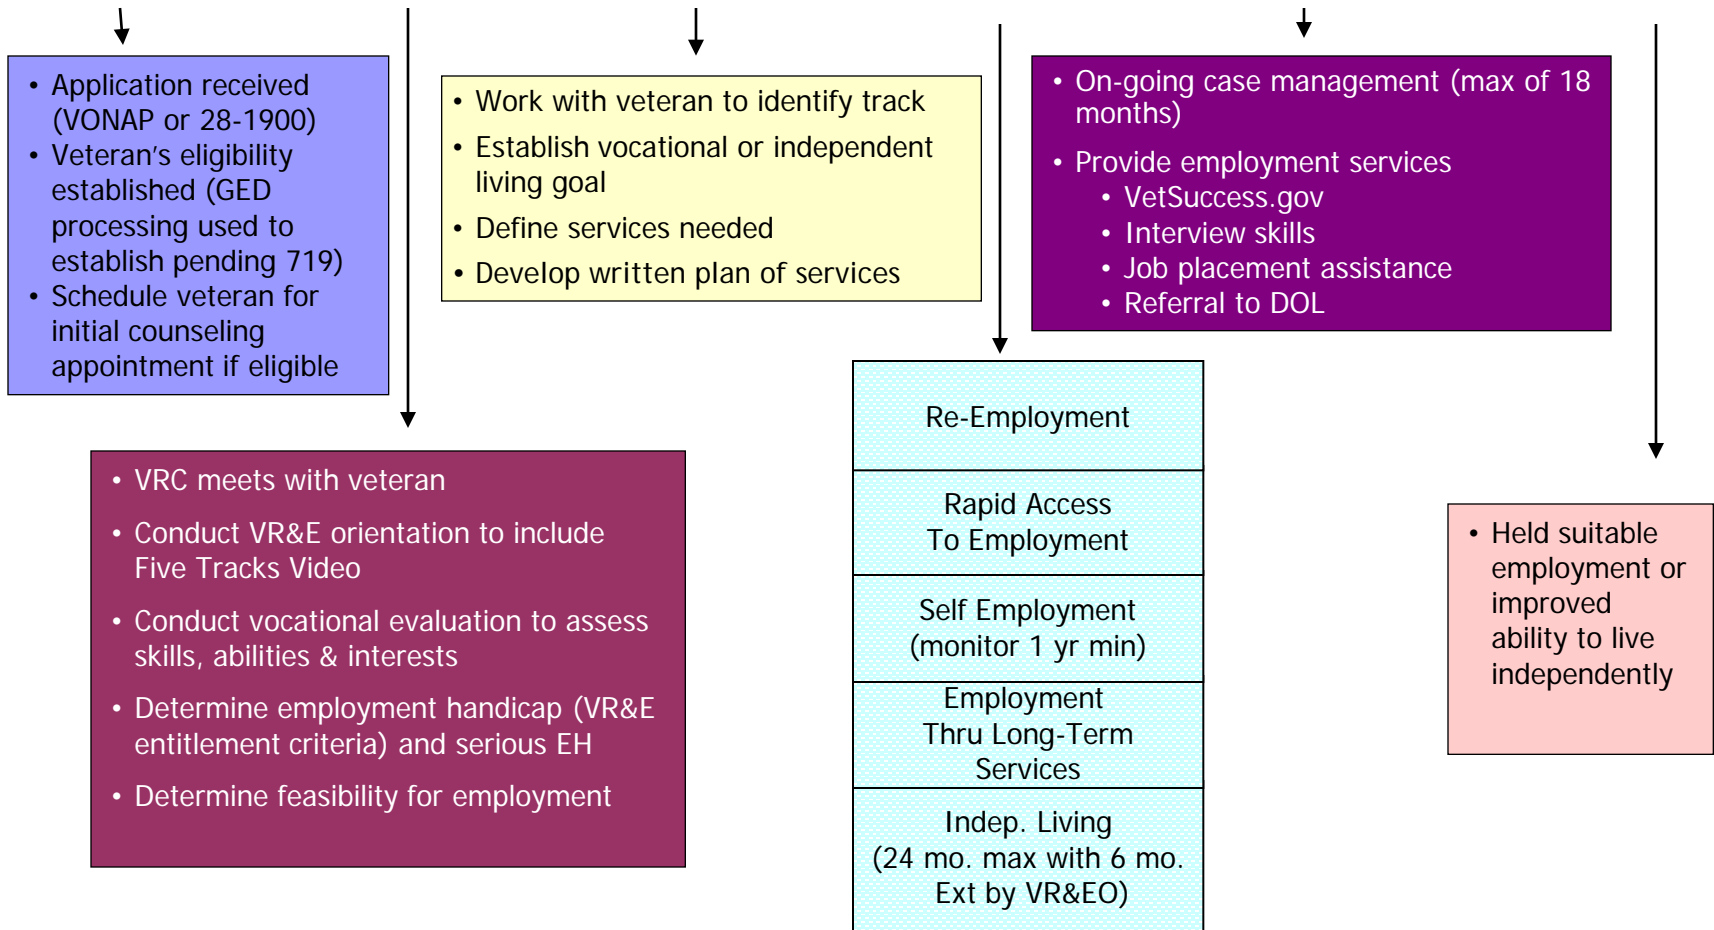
• Application received (VONAP or 28-1900)
• Veteran's eligibility established (GED processing used to establish pending 719)
• Schedule veteran for initial counseling appointment if eligible

• VRC meets with veteran
• Conduct VR&E orientation to include Five Tracks Video
• Conduct vocational evaluation to assess skills, abilities & interests
• Determine employment handicap (VR&E entitlement criteria) and serious EH
• Determine feasibility for employment

• Work with veteran to identify track
• Establish vocational or independent living goal
• Define services needed
• Develop written plan of services

| Re-Employment |
|---|
| Rapid Access To Employment |
| Self Employment (monitor 1 yr min) |
| Employment Thru Long-Term Services |
| Indep. Living (24 mo. max with 6 mo. Ext by VR&EO) |

• On-going case management (max of 18 months)
• Provide employment services
• VetSuccess.gov
• Interview skills
• Job placement assistance
• Referral to DOL

• Held suitable employment or improved ability to live independently